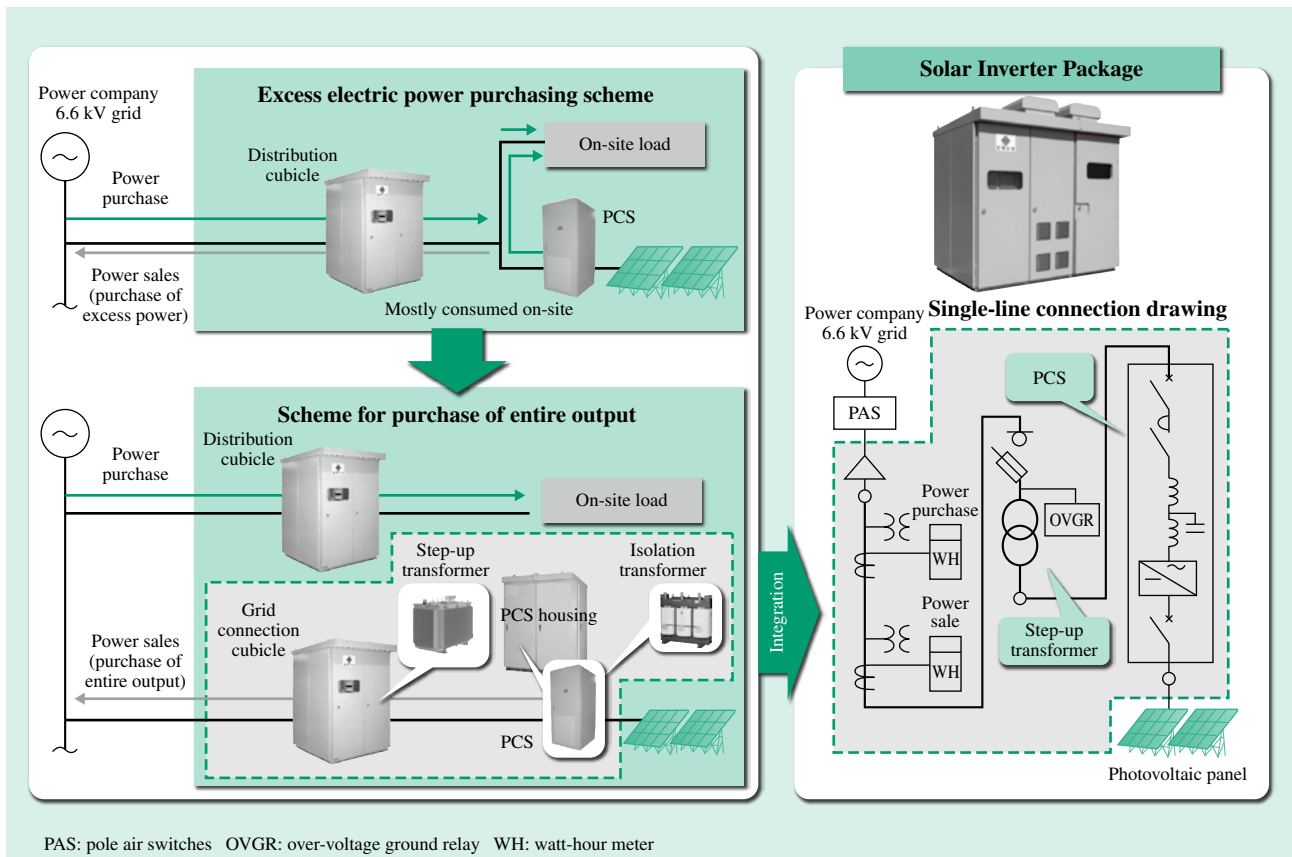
Power company
6.6 kV grid

Excess electric power purchasing scheme

Distribution cubicle

On-site load

Power purchase

PCS

Power sales (purchase of excess power)

Mostly consumed on-site

Scheme for purchase of entire output

Power purchase

Distribution cubicle

On-site load

Step-up transformer

Isolation transformer

Grid connection cubicle

PCS housing

Power sales (purchase of entire output)

PCS

Integration

Solar Inverter Package

Single-line connection drawing

Power company
6.6 kV grid

PCS

PAS

Power purchase

OVGR

WH

Power sale

WH

Step-up transformer

Photovoltaic panel

PAS: pole air switches OVGR: over-voltage ground relay WH: watt-hour meter